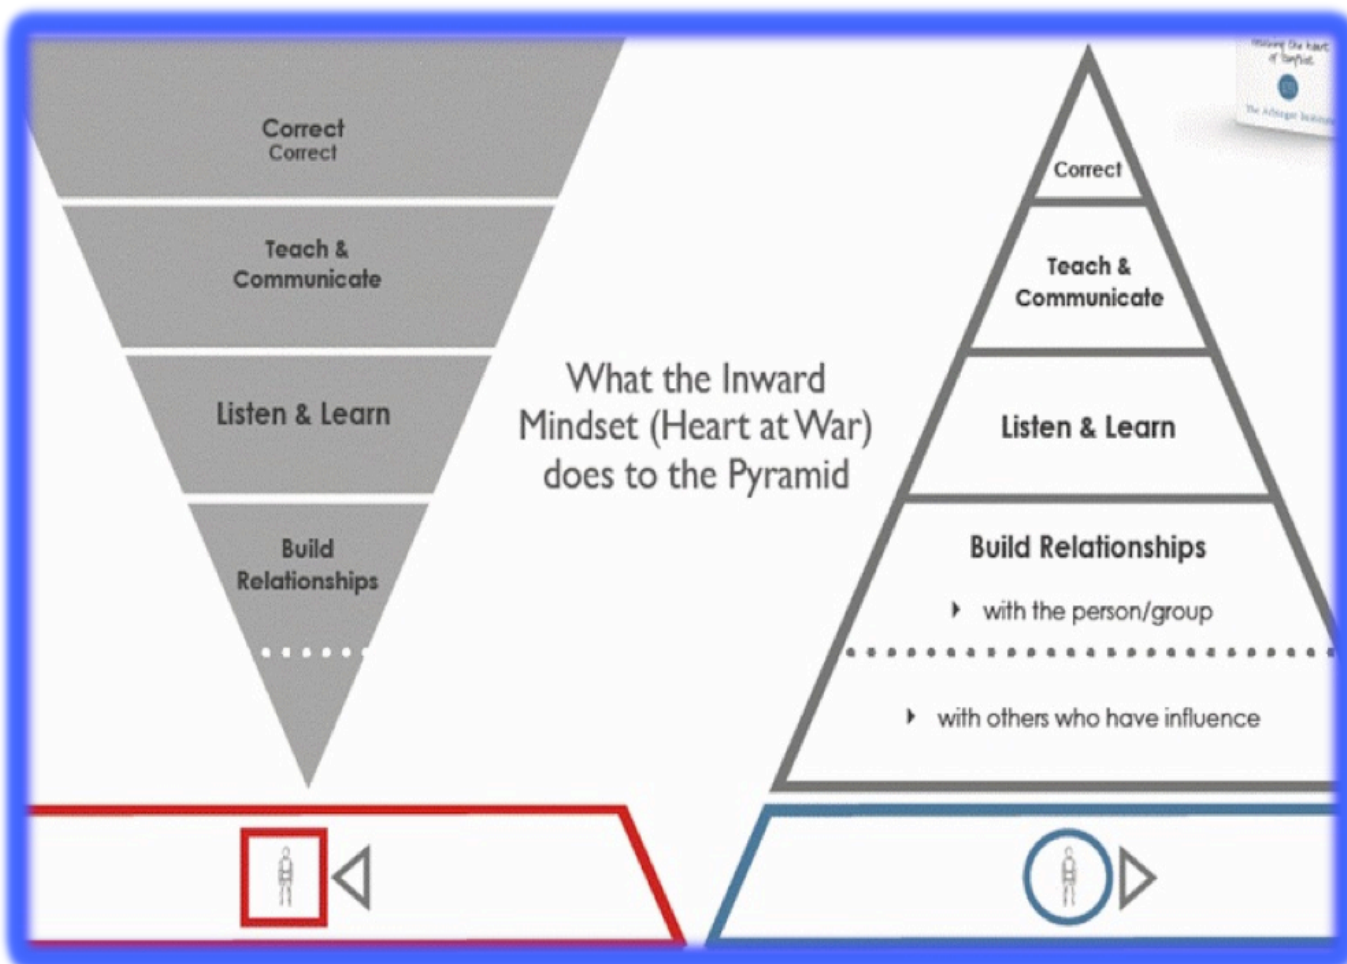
Correct
Correct

Teach & Communicate

Listen & Learn

Build Relationships

What the Inward Mindset (Heart at War) does to the Pyramid

Correct

Teach & Communicate

Listen & Learn

Build Relationships

with the person/group

with others who have influence

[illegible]